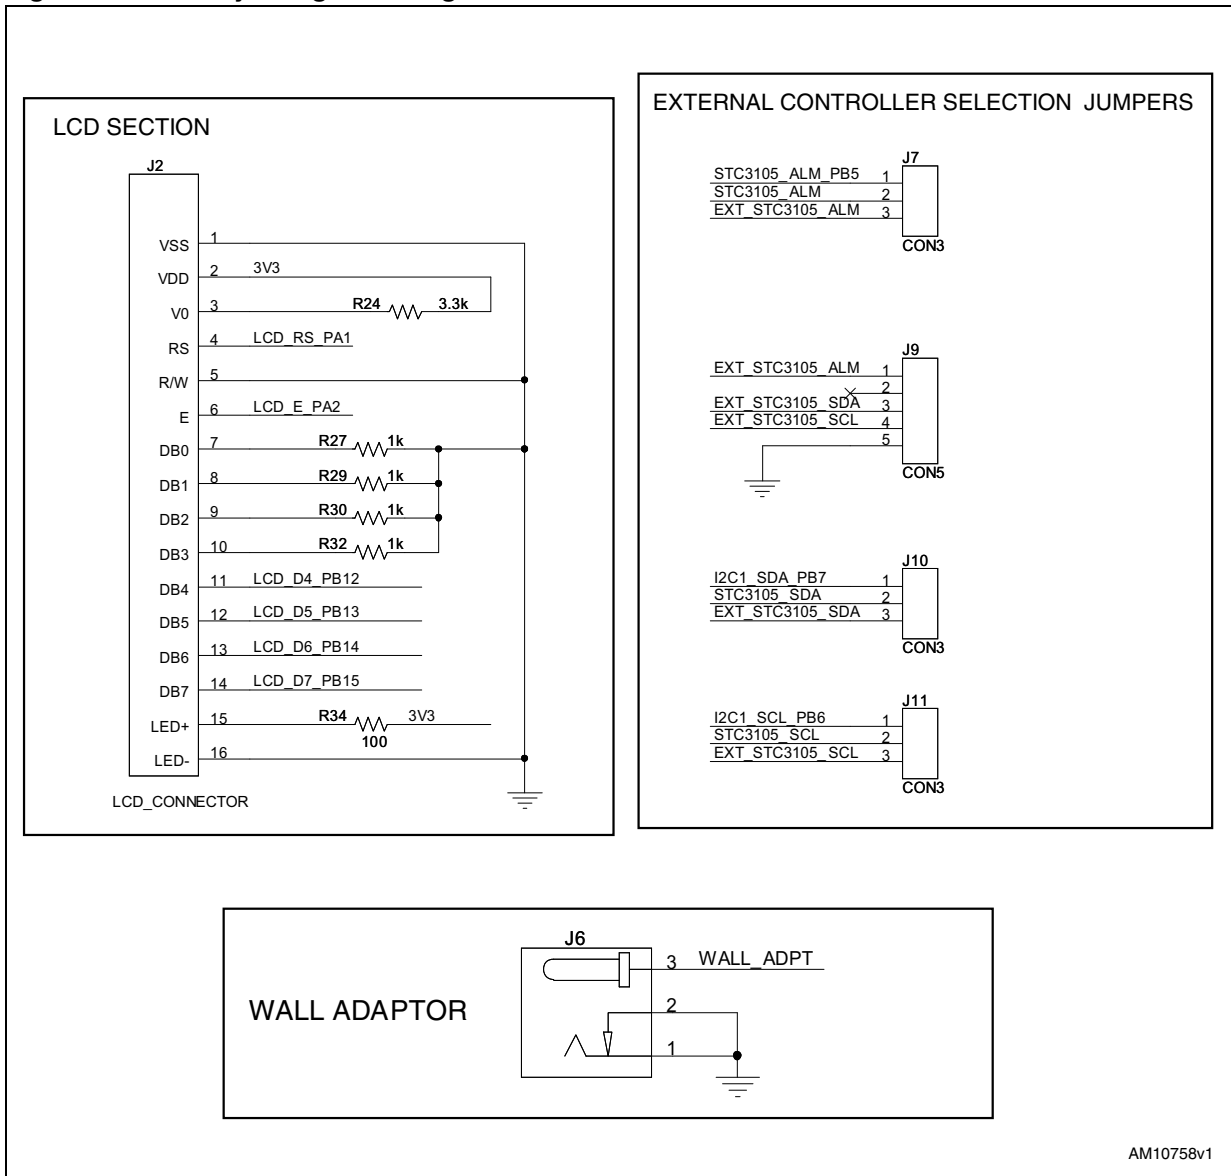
LCD SECTION

J2

VSS 1
VDD 2 3V3
V0 3 R24 3.3k
RS 4 LCD_RS_PA1
R/W 5
E 6 LCD_E_PA2
DB0 7 R27 1k
DB1 8 R29 1k
DB2 9 R30 1k
DB3 10 R32 1k
DB4 11 LCD_D4_PB12
DB5 12 LCD_D5_PB13
DB6 13 LCD_D6_PB14
DB7 14 LCD_D7_PB15
LED+ 15 R34 100 3V3
LED- 16

LCD_CONNECTOR

EXTERNAL CONTROLLER SELECTION JUMPERS

J7
STC3105_ALM_PB5 1
STC3105_ALM 2
EXT_STC3105_ALM 3
CON3

J9
EXT_STC3105_ALM 1
2
EXT_STC3105_SDA 3
EXT_STC3105_SCL 4
5
CON5

J10
I2C1_SDA_PB7 1
STC3105_SDA 2
EXT_STC3105_SDA 3
CON3

J11
I2C1_SCL_PB6 1
STC3105_SCL 2
EXT_STC3105_SCL 3
CON3

WALL ADAPTOR

J6
3 WALL_ADPT
2
1

AM10758v1